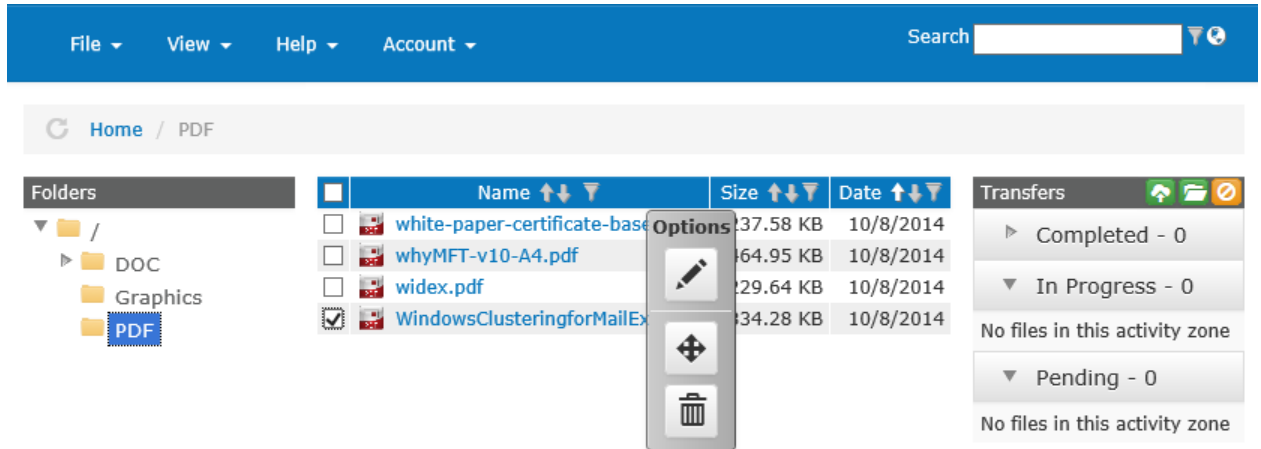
File View Help Account

Search

Home / PDF

Folders

/

DOC

Graphics

PDF

| | Name | Size | Date |
|---|---|---|---|
| ☐ | white-paper-certificate-base | 237.58 KB | 10/8/2014 |
| ☐ | whyMFT-v10-A4.pdf | 464.95 KB | 10/8/2014 |
| ☐ | widex.pdf | 229.64 KB | 10/8/2014 |
| ☑ | WindowsClusteringforMailEx | 334.28 KB | 10/8/2014 |

Options

Transfers

Completed - 0

In Progress - 0

No files in this activity zone

Pending - 0

No files in this activity zone